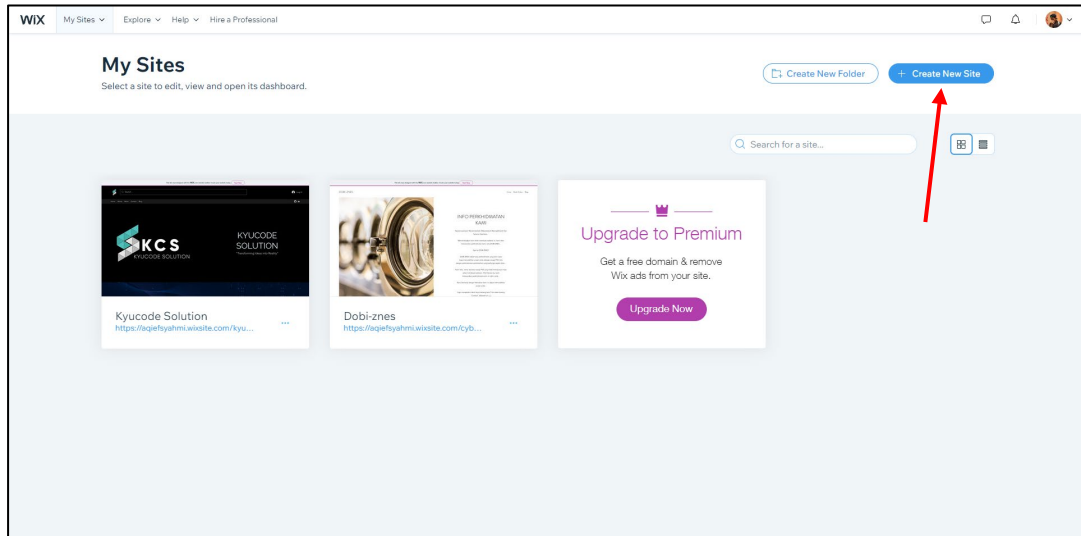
WiX My Sites Explore Help Hire a Professional

My Sites
Select a site to edit, view and open its dashboard.

Create New Folder
+ Create New Site

Search for a site...

KCS
KYUCODE SOLUTION
KYUCODE SOLUTION

INFO PERKHIDMATAN KAMI

Kyucode Solution
https://aqiefsyahmi.wixsite.com/kyu...

Dobi-znes
https://aqiefsyahmi.wixsite.com/cyb...

Upgrade to Premium
Get a free domain & remove Wix ads from your site.
Upgrade Now